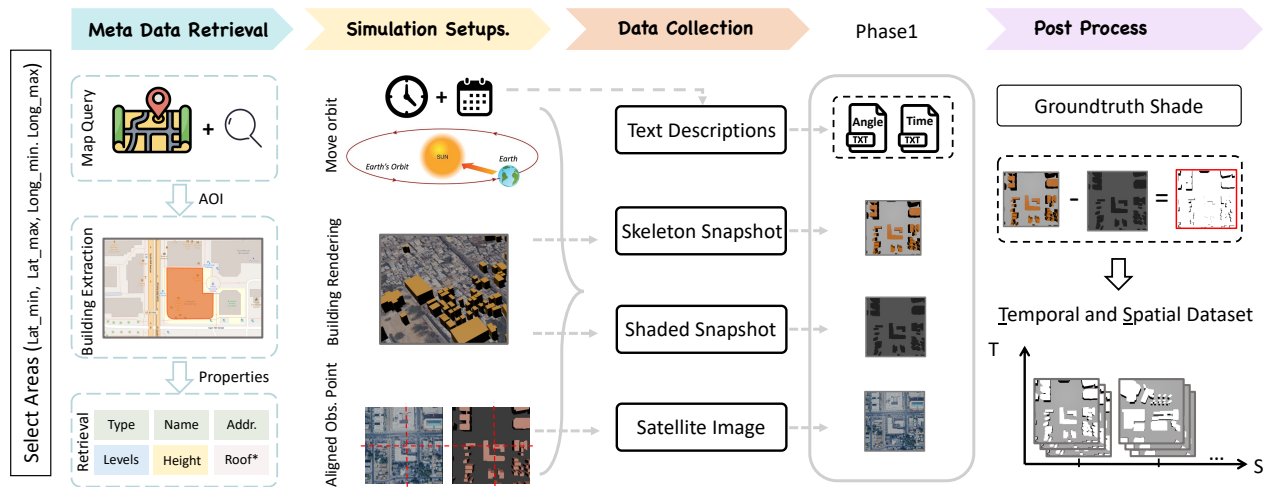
Select Areas (Lat_min, Lat_max, Long_min. Long_max)

Meta Data Retrieval

Map Query

+

AOI

Building Extraction

Properties

Retrieval

| Type | Name | Addr. |
|---|---|---|
| Levels | Height | Roof* |

Simulation Setups.

+

Move orbit

Earth's Orbit

SUN

Earth

Building Rendering

Aligned Obs. Point

Data Collection

Text Descriptions

Skeleton Snapshot

Shaded Snapshot

Satellite Image

Phase1

Angle TXT

Time TXT

Post Process

Groundtruth Shade

-

=

Temporal and Spatial Dataset

T

S

...